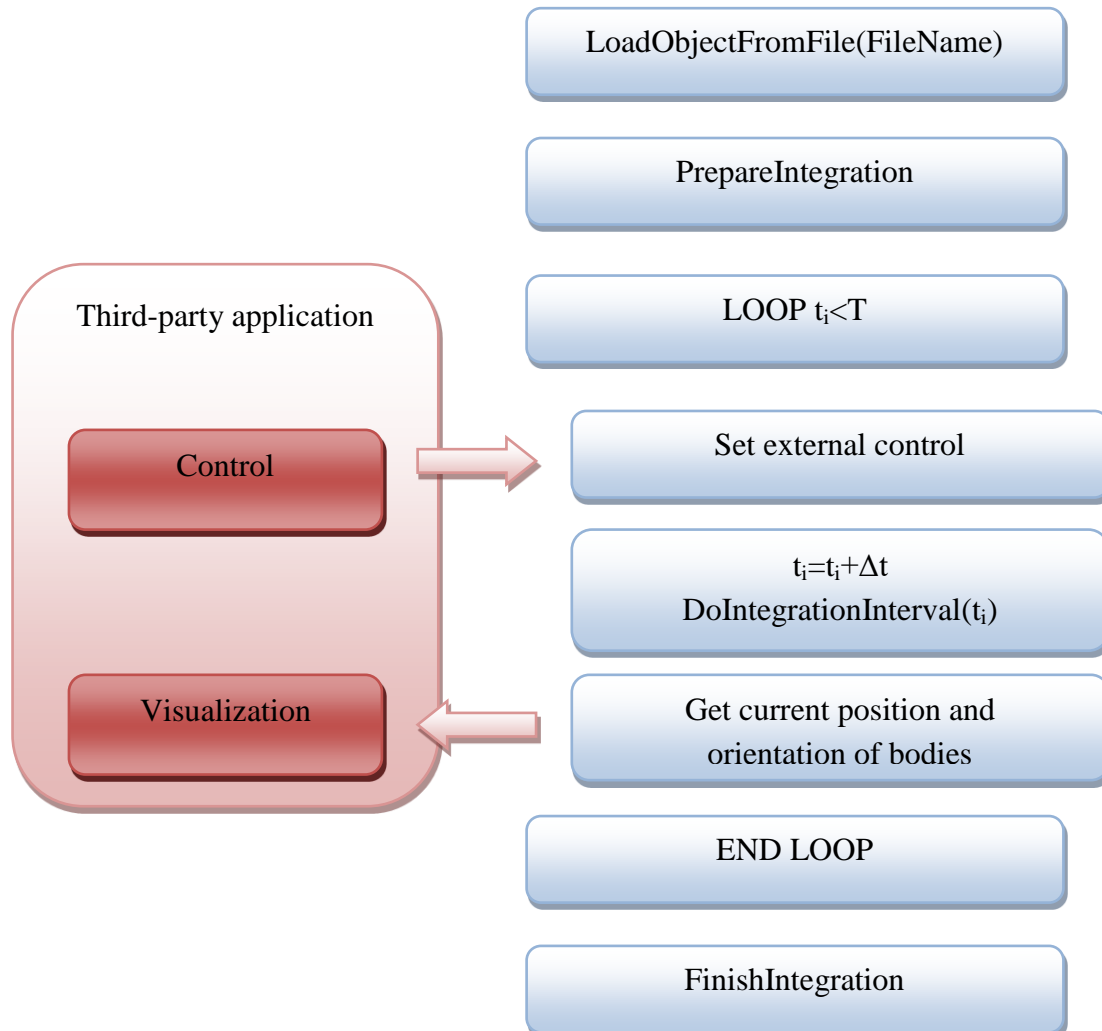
LoadObjectFromFile(FileName)

PrepareIntegration

Third-party application

LOOP $t_i<T$

Control

Set external control

$t_i=t_i+\Delta t$
DoIntegrationInterval($t_i$)

Visualization

Get current position and orientation of bodies

END LOOP

FinishIntegration